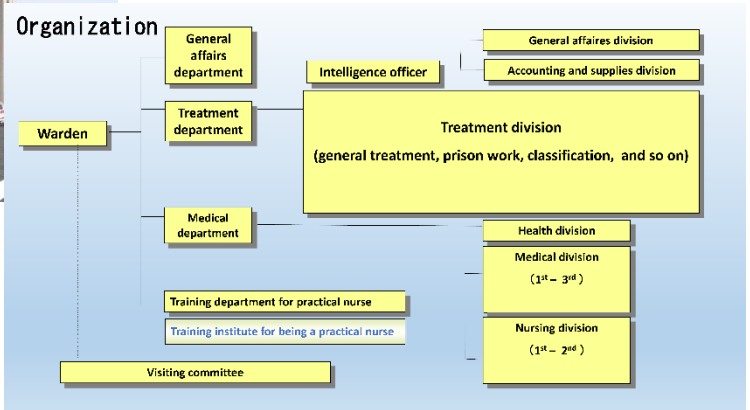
Organization

Warden

General affairs department

Intelligence officer

General affaires division

Accounting and supplies division

Treatment department

Treatment division

(general treatment, prison work, classification, and so on)

Medical department

Health division

Medical division

($1^{st}$ – $3^{rd}$)

Nursing division

($1^{st}$ – $2^{nd}$)

Training department for practical nurse

Training institute for being a practical nurse

Visiting committee